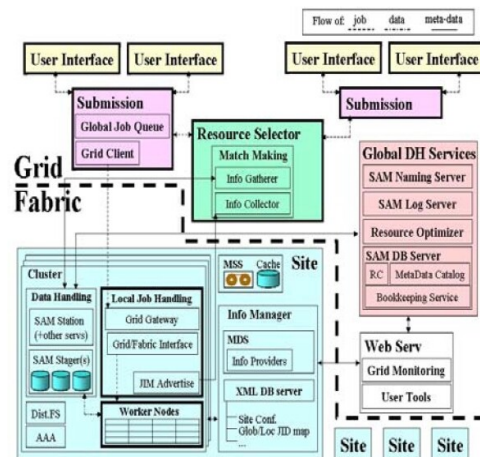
Flow of: job data meta-data

User Interface

User Interface

User Interface

User Interface

Submission

Global Job Queue

Grid Client

Submission

Resource Selector

Match Making

Info Gatherer

Info Collector

Grid

Fabric

Global DH Services

SAM Naming Server

SAM Log Server

Resource Optimizer

SAM DB Server

RC

MetaData Catalog

Bookkeeping Service

Cluster

Data Handling

SAM Station (+other servs)

SAM Stager(s)

Dist.FS

AAA

Local Job Handling

Grid Gateway

Grid/Fabric Interface

JIM Advertise

Worker Nodes

MSS

Cache

Site

Info Manager

MDS

Info Providers

XML DB server

Site Conf.

Glob/Loc JID map

...

Web Serv

Grid Monitoring

User Tools

Site

Site

Site